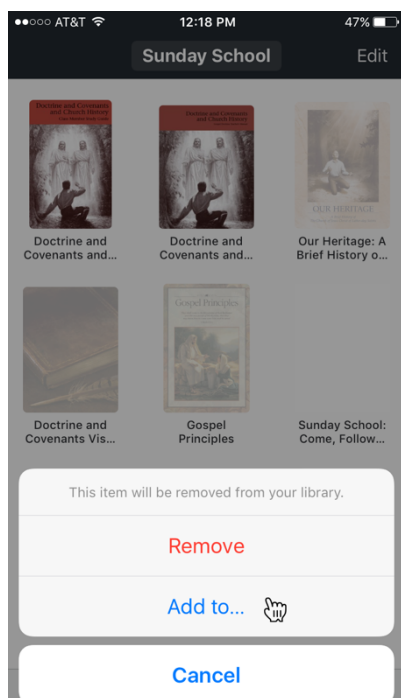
●●○○○ AT&T 12:18 PM 47%

Sunday School

Edit

Doctrine and Covenants and Church History

Doctrine and Covenants and...

Doctrine and Covenants and Church History

Doctrine and Covenants and...

OUR HERITAGE

Our Heritage: A Brief History o...

Doctrine and Covenants Vis...

Gospel Principles

Gospel Principles

Sunday School: Come, Follow...

This item will be removed from your library.

Remove

Add to...

Cancel